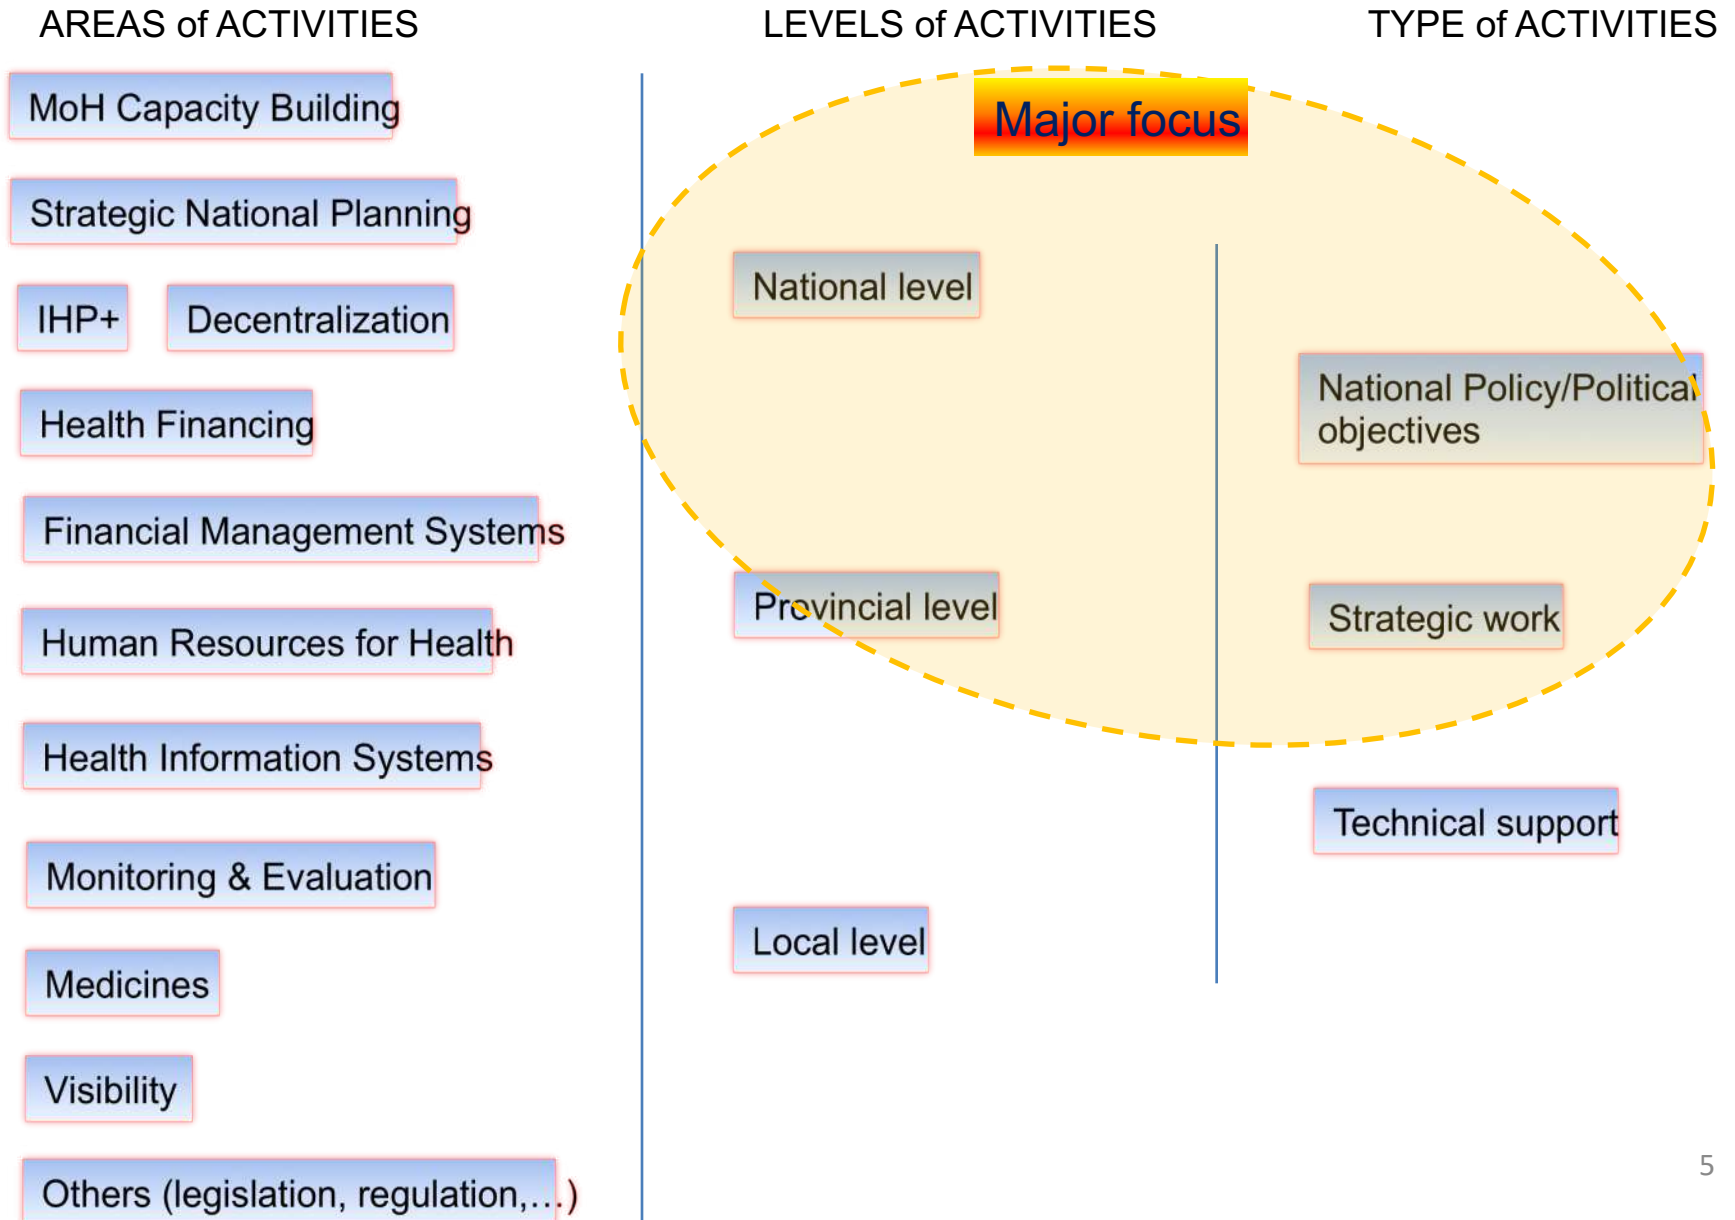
AREAS of ACTIVITIES

MoH Capacity Building

Strategic National Planning

IHP+

Decentralization

Health Financing

Financial Management Systems

Human Resources for Health

Health Information Systems

Monitoring & Evaluation

Medicines

Visibility

Others (legislation, regulation,…)

LEVELS of ACTIVITIES

Major focus

National level

Provincial level

Local level

TYPE of ACTIVITIES

National Policy/Political objectives

Strategic work

Technical support

5